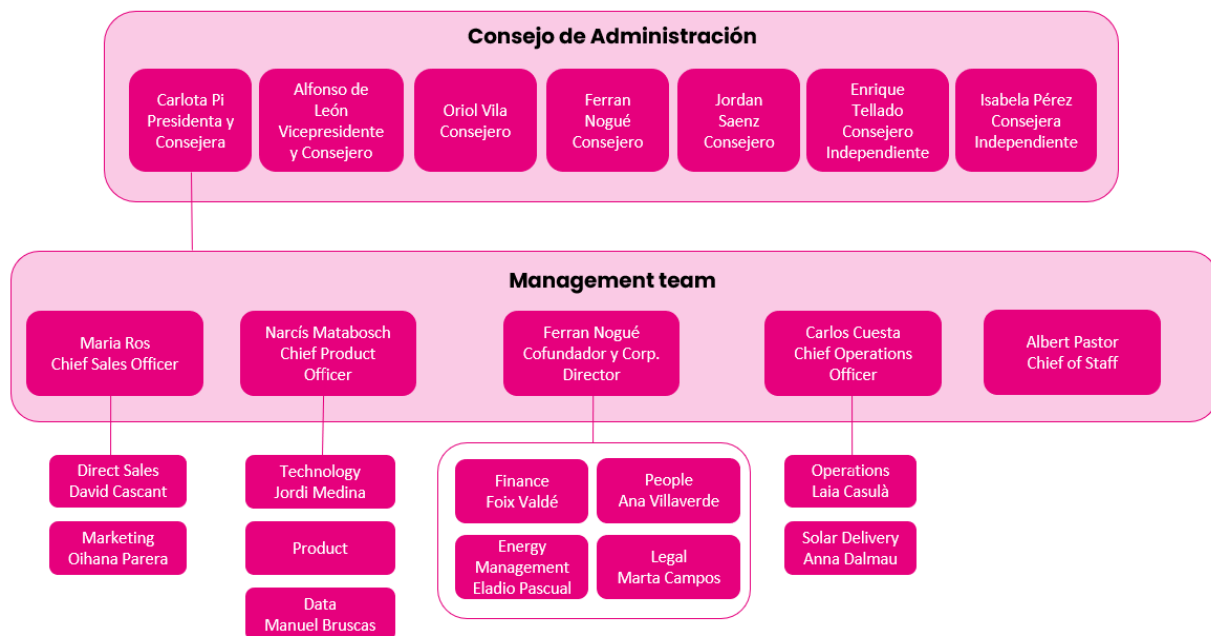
Consejo de Administración

Carlota Pi Presidenta y Consejera

Alfonso de León Vicepresidente y Consejero

Oriol Vila Consejero

Ferran Nogué Consejero

Jordan Saenz Consejero

Enrique Tellado Consejero Independiente

Isabela Pérez Consejera Independiente

Management team

Maria Ros Chief Sales Officer

Narcís Matabosch Chief Product Officer

Ferran Nogué Cofundador y Corp. Director

Carlos Cuesta Chief Operations Officer

Albert Pastor Chief of Staff

Direct Sales David Cascant

Marketing Oihana Parera

Technology Jordi Medina

Product

Data Manuel Bruscas

Finance Foix Valdé

People Ana Villaverde

Energy Management Eladio Pascual

Legal Marta Campos

Operations Laia Casulà

Solar Delivery Anna Dalmau